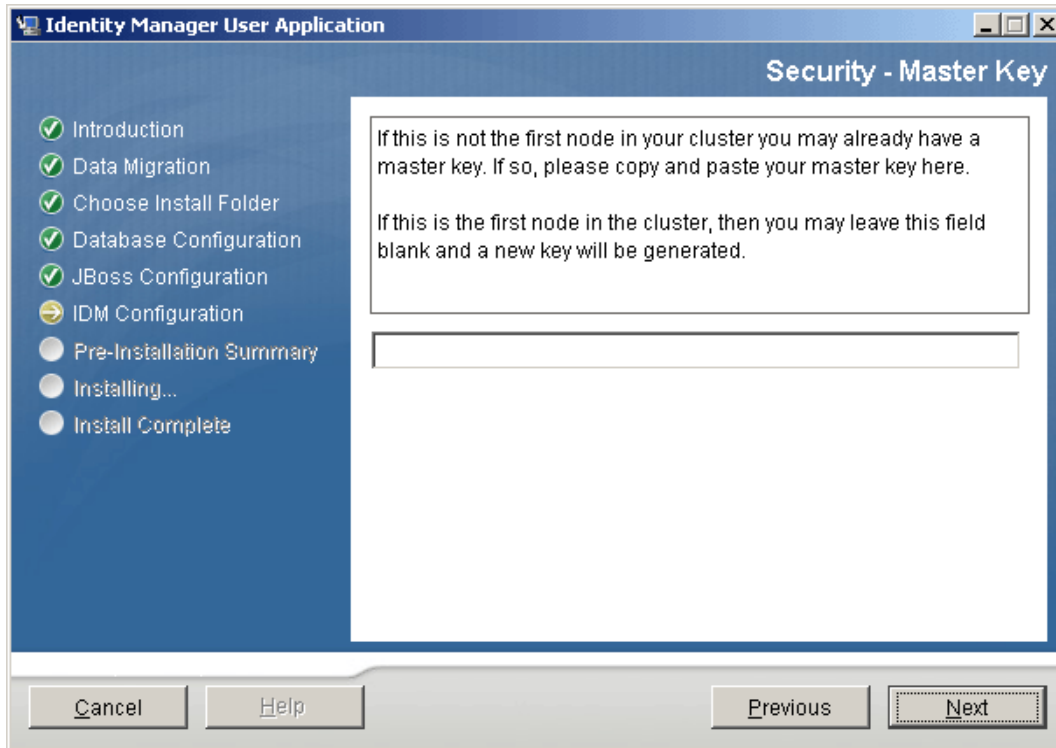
Identity Manager User Application

Security - Master Key

Introduction
Data Migration
Choose Install Folder
Database Configuration
JBoss Configuration
IDM Configuration
Pre-Installation Summary
Installing...
Install Complete

If this is not the first node in your cluster you may already have a master key. If so, please copy and paste your master key here.

If this is the first node in the cluster, then you may leave this field blank and a new key will be generated.

Cancel
Help
Previous
Next